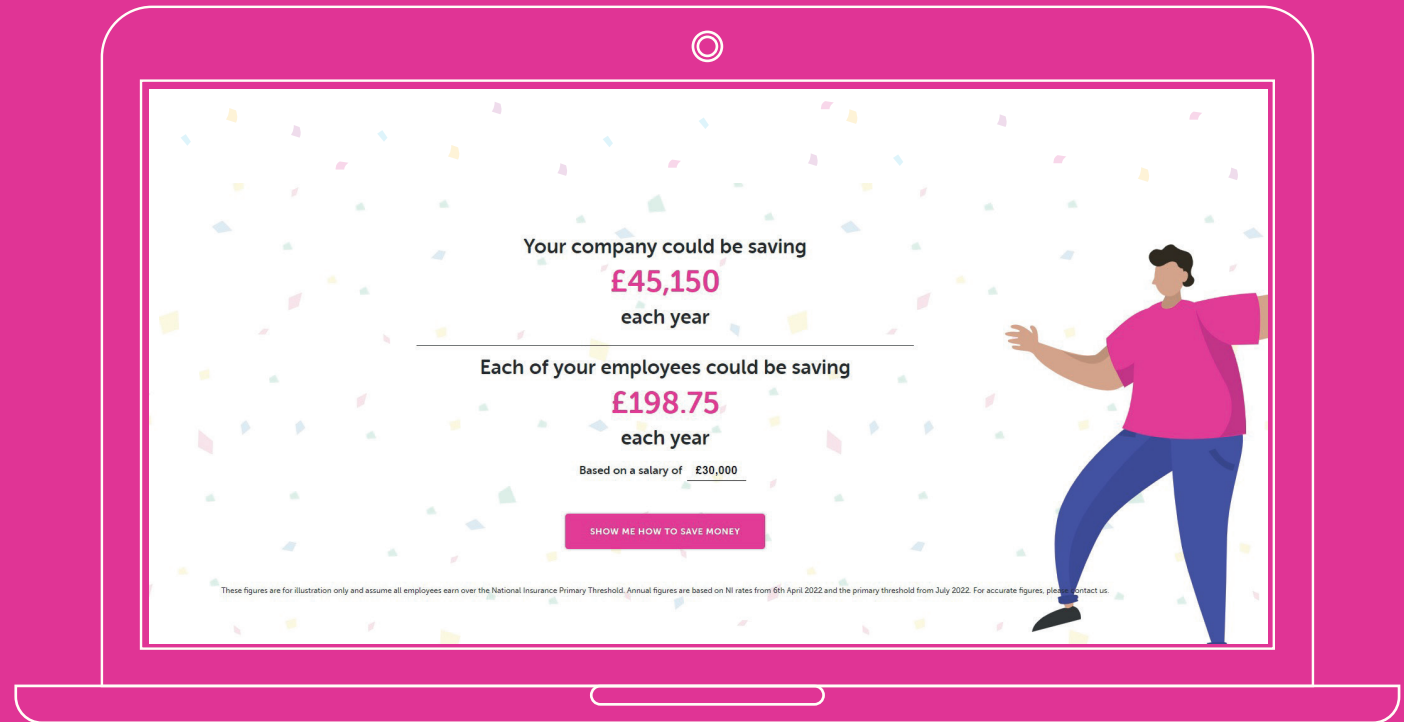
Your company could be saving
£45,150
each year

Each of your employees could be saving
£198.75
each year

Based on a salary of £30,000

SHOW ME HOW TO SAVE MONEY

These figures are for illustration only and assume all employees earn over the National Insurance Primary Threshold. Annual figures are based on NI rates from 6th April 2022 and the primary threshold from July 2022. For accurate figures, please contact us.